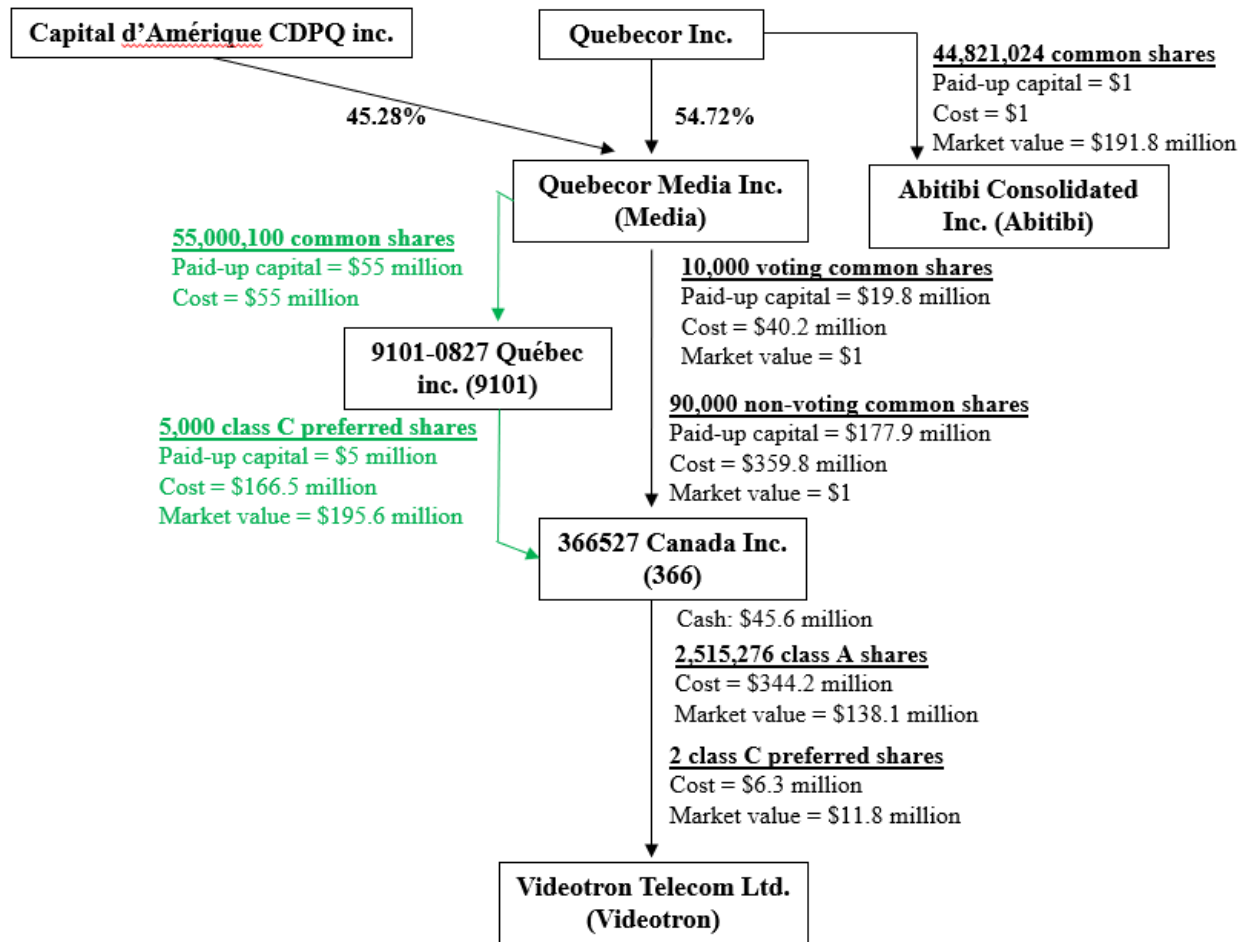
Capital d'Amérique CDPQ inc.

Quebecor Inc.

44,821,024 common shares
Paid-up capital = $1
Cost = $1
Market value = $191.8 million

45.28%

54.72%

Quebecor Media Inc. (Media)

Abitibi Consolidated Inc. (Abitibi)

55,000,100 common shares
Paid-up capital = $55 million
Cost = $55 million

10,000 voting common shares
Paid-up capital = $19.8 million
Cost = $40.2 million
Market value = $1

9101-0827 Québec inc. (9101)

90,000 non-voting common shares
Paid-up capital = $177.9 million
Cost = $359.8 million
Market value = $1

5,000 class C preferred shares
Paid-up capital = $5 million
Cost = $166.5 million
Market value = $195.6 million

366527 Canada Inc. (366)

Cash: $45.6 million

2,515,276 class A shares
Cost = $344.2 million
Market value = $138.1 million

2 class C preferred shares
Cost = $6.3 million
Market value = $11.8 million

Videotron Telecom Ltd. (Videotron)